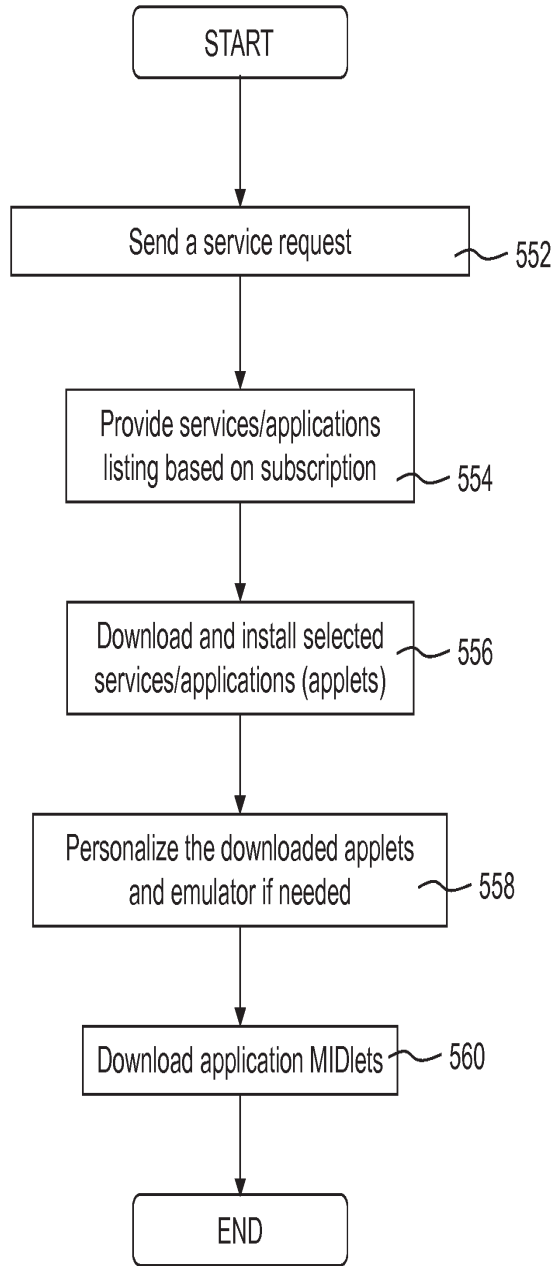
START

Send a service request

552

Provide services/applications listing based on subscription

554

Download and install selected services/applications (applets)

556

Personalize the downloaded applets and emulator if needed

558

Download application MIDlets

560

END